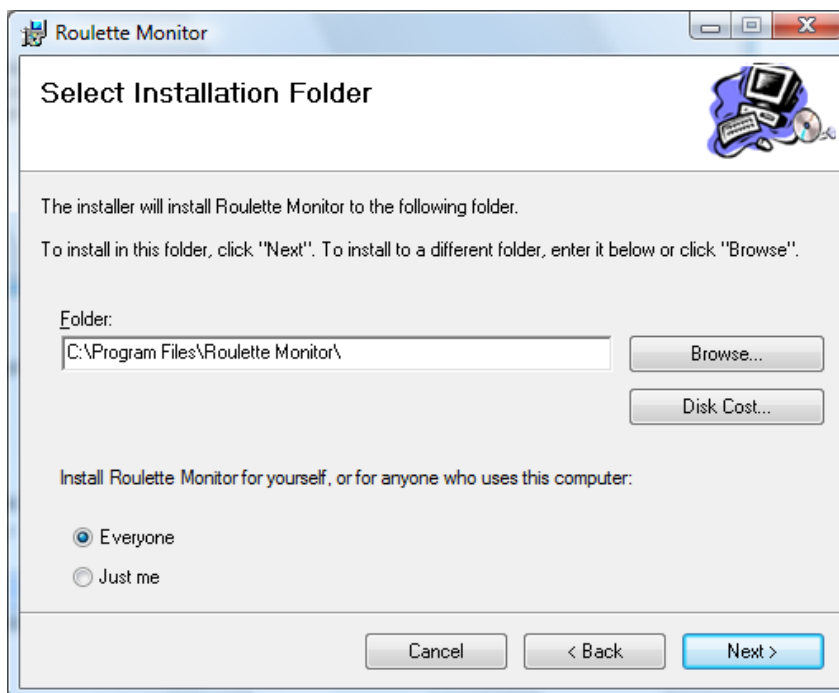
Roulette Monitor

Select Installation Folder

The installer will install Roulette Monitor to the following folder.

To install in this folder, click "Next". To install to a different folder, enter it below or click "Browse".

Folder:

C:\Program Files\Roulette Monitor\

Browse...

Disk Cost...

Install Roulette Monitor for yourself, or for anyone who uses this computer:

Everyone

Just me

Cancel

< Back

Next >